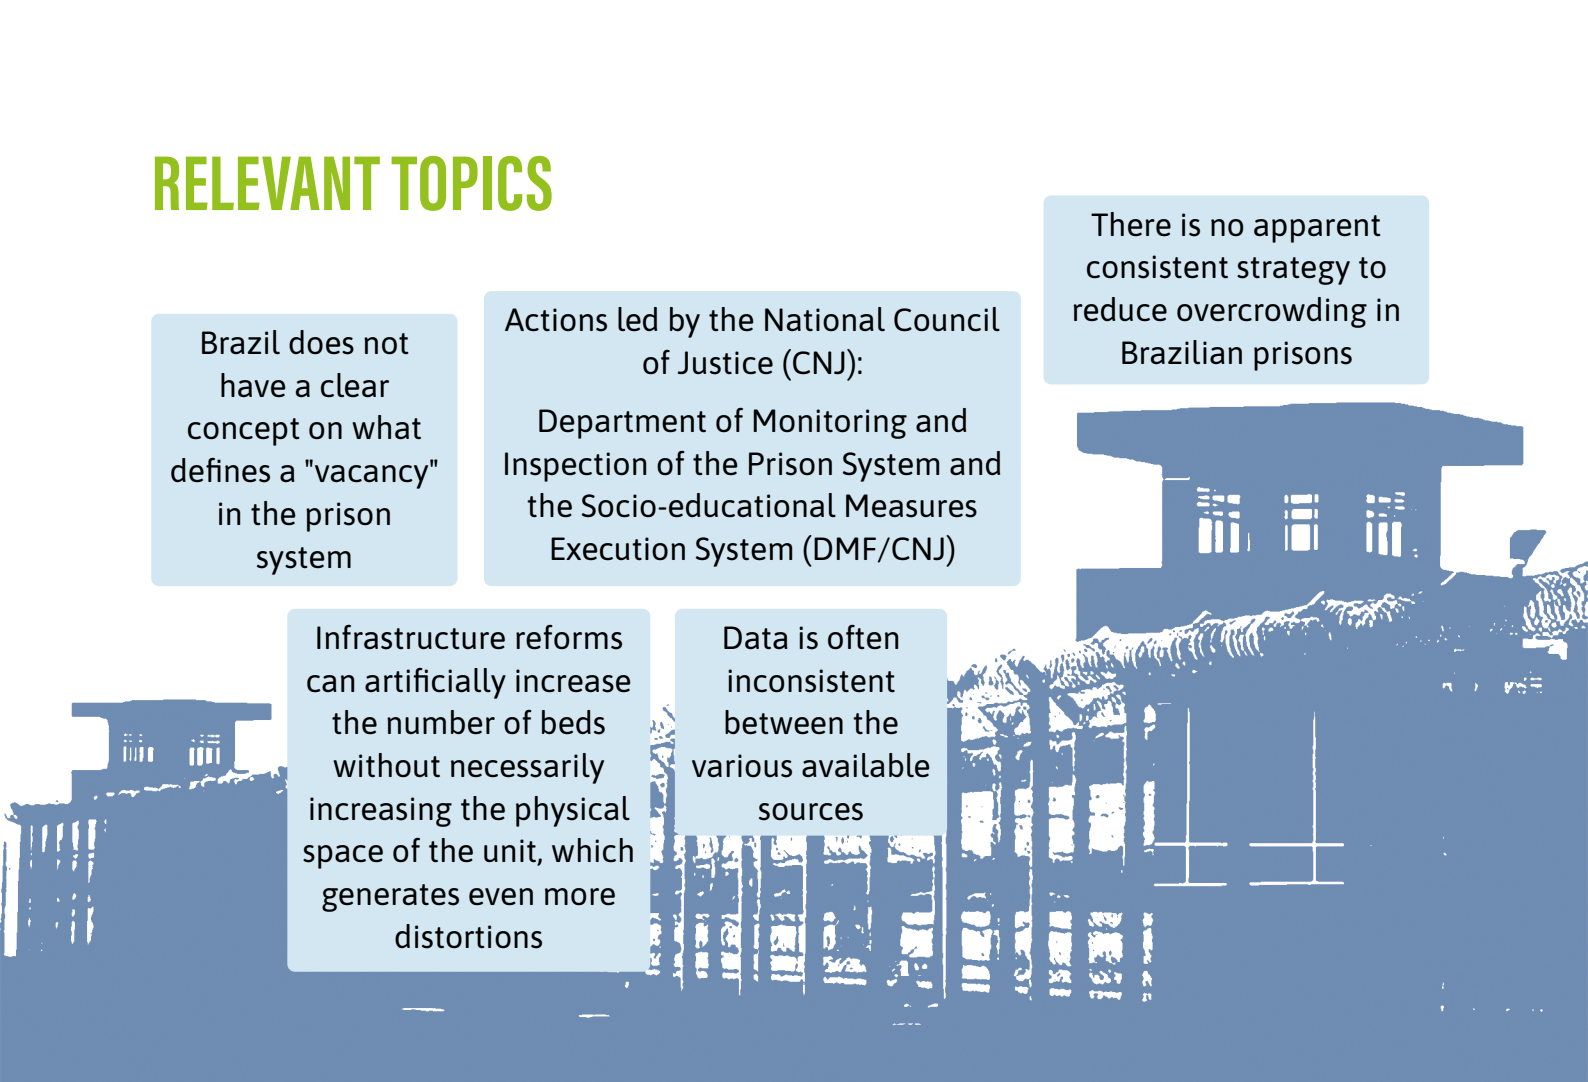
RELEVANT TOPICS

Brazil does not have a clear concept on what defines a "vacancy" in the prison system

Actions led by the National Council of Justice (CNJ):

Department of Monitoring and Inspection of the Prison System and the Socio-educational Measures Execution System (DMF/CNJ)

There is no apparent consistent strategy to reduce overcrowding in Brazilian prisons

Infrastructure reforms can artificially increase the number of beds without necessarily increasing the physical space of the unit, which generates even more distortions

Data is often inconsistent between the various available sources